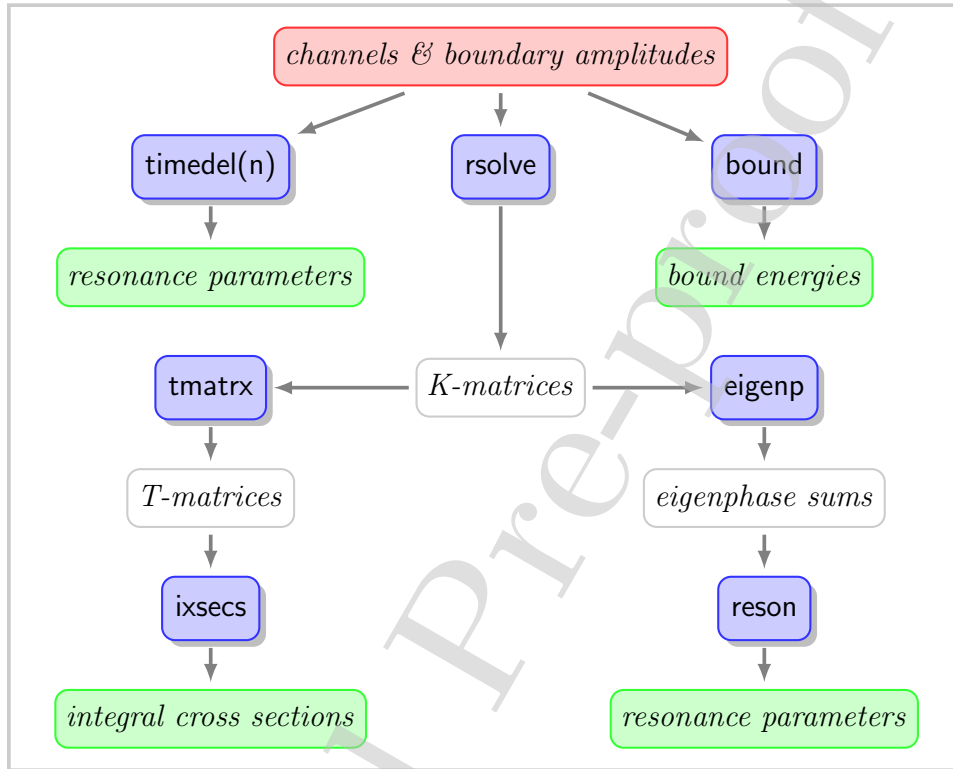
channels & boundary amplitudes

timedel(n)

rsolve

bound

resonance parameters

bound energies

tmatrx

K-matrices

eigenp

T-matrices

eigenphase sums

ixsecs

reson

integral cross sections

resonance parameters

Pre-proof